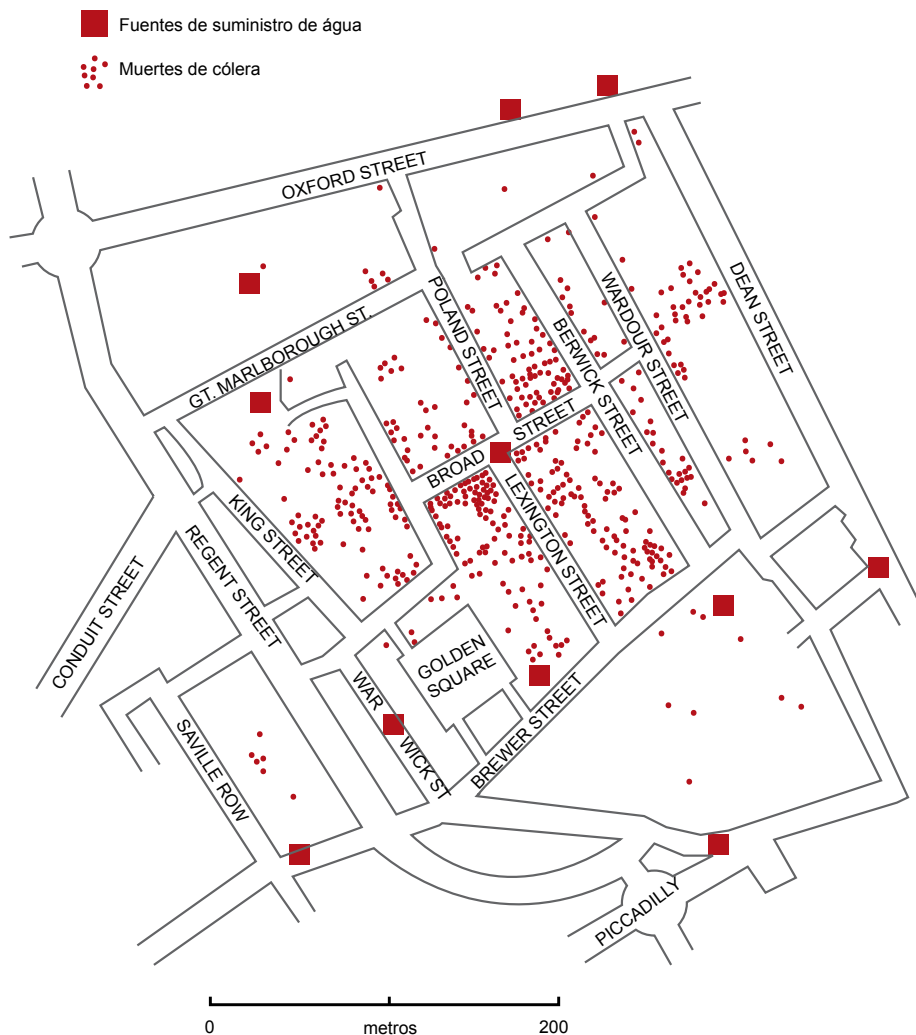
Fuentes de suministro de água

Muertes de cólera

OXFORD STREET

GT. MARLBOROUGH ST.

POLAND STREET

BERWICK STREET

WARDOUR STREET

DEAN STREET

BROAD STREET

KING STREET

LEXINGTON STREET

REGENT STREET

CONDUIT STREET

GOLDEN SQUARE

WAR WICK ST

BREWER STREET

SAVILLE ROW

PICCADILLY

0 metros 200